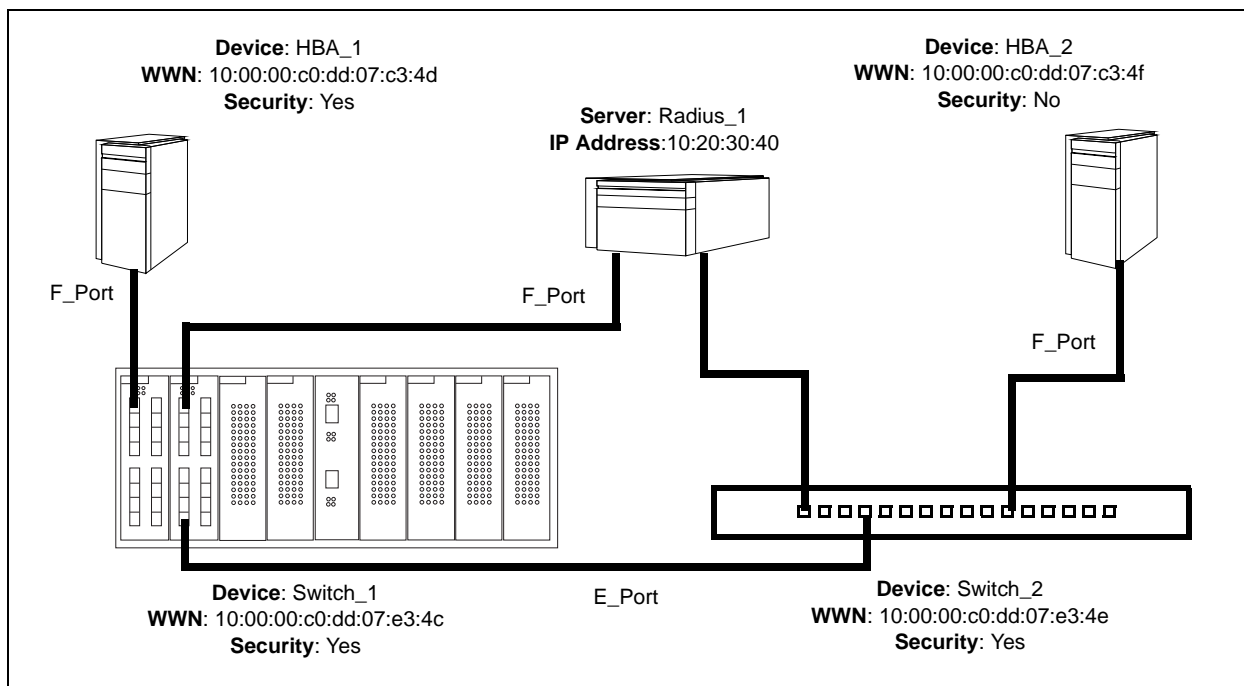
**Device**: HBA_1
**WWN**: 10:00:00:c0:dd:07:c3:4d
**Security**: Yes

**Server**: Radius_1
**IP Address**:10:20:30:40

**Device**: HBA_2
**WWN**: 10:00:00:c0:dd:07:c3:4f
**Security**: No

F_Port

F_Port

F_Port

**Device**: Switch_1
**WWN**: 10:00:00:c0:dd:07:e3:4c
**Security**: Yes

E_Port

**Device**: Switch_2
**WWN**: 10:00:00:c0:dd:07:e3:4e
**Security**: Yes